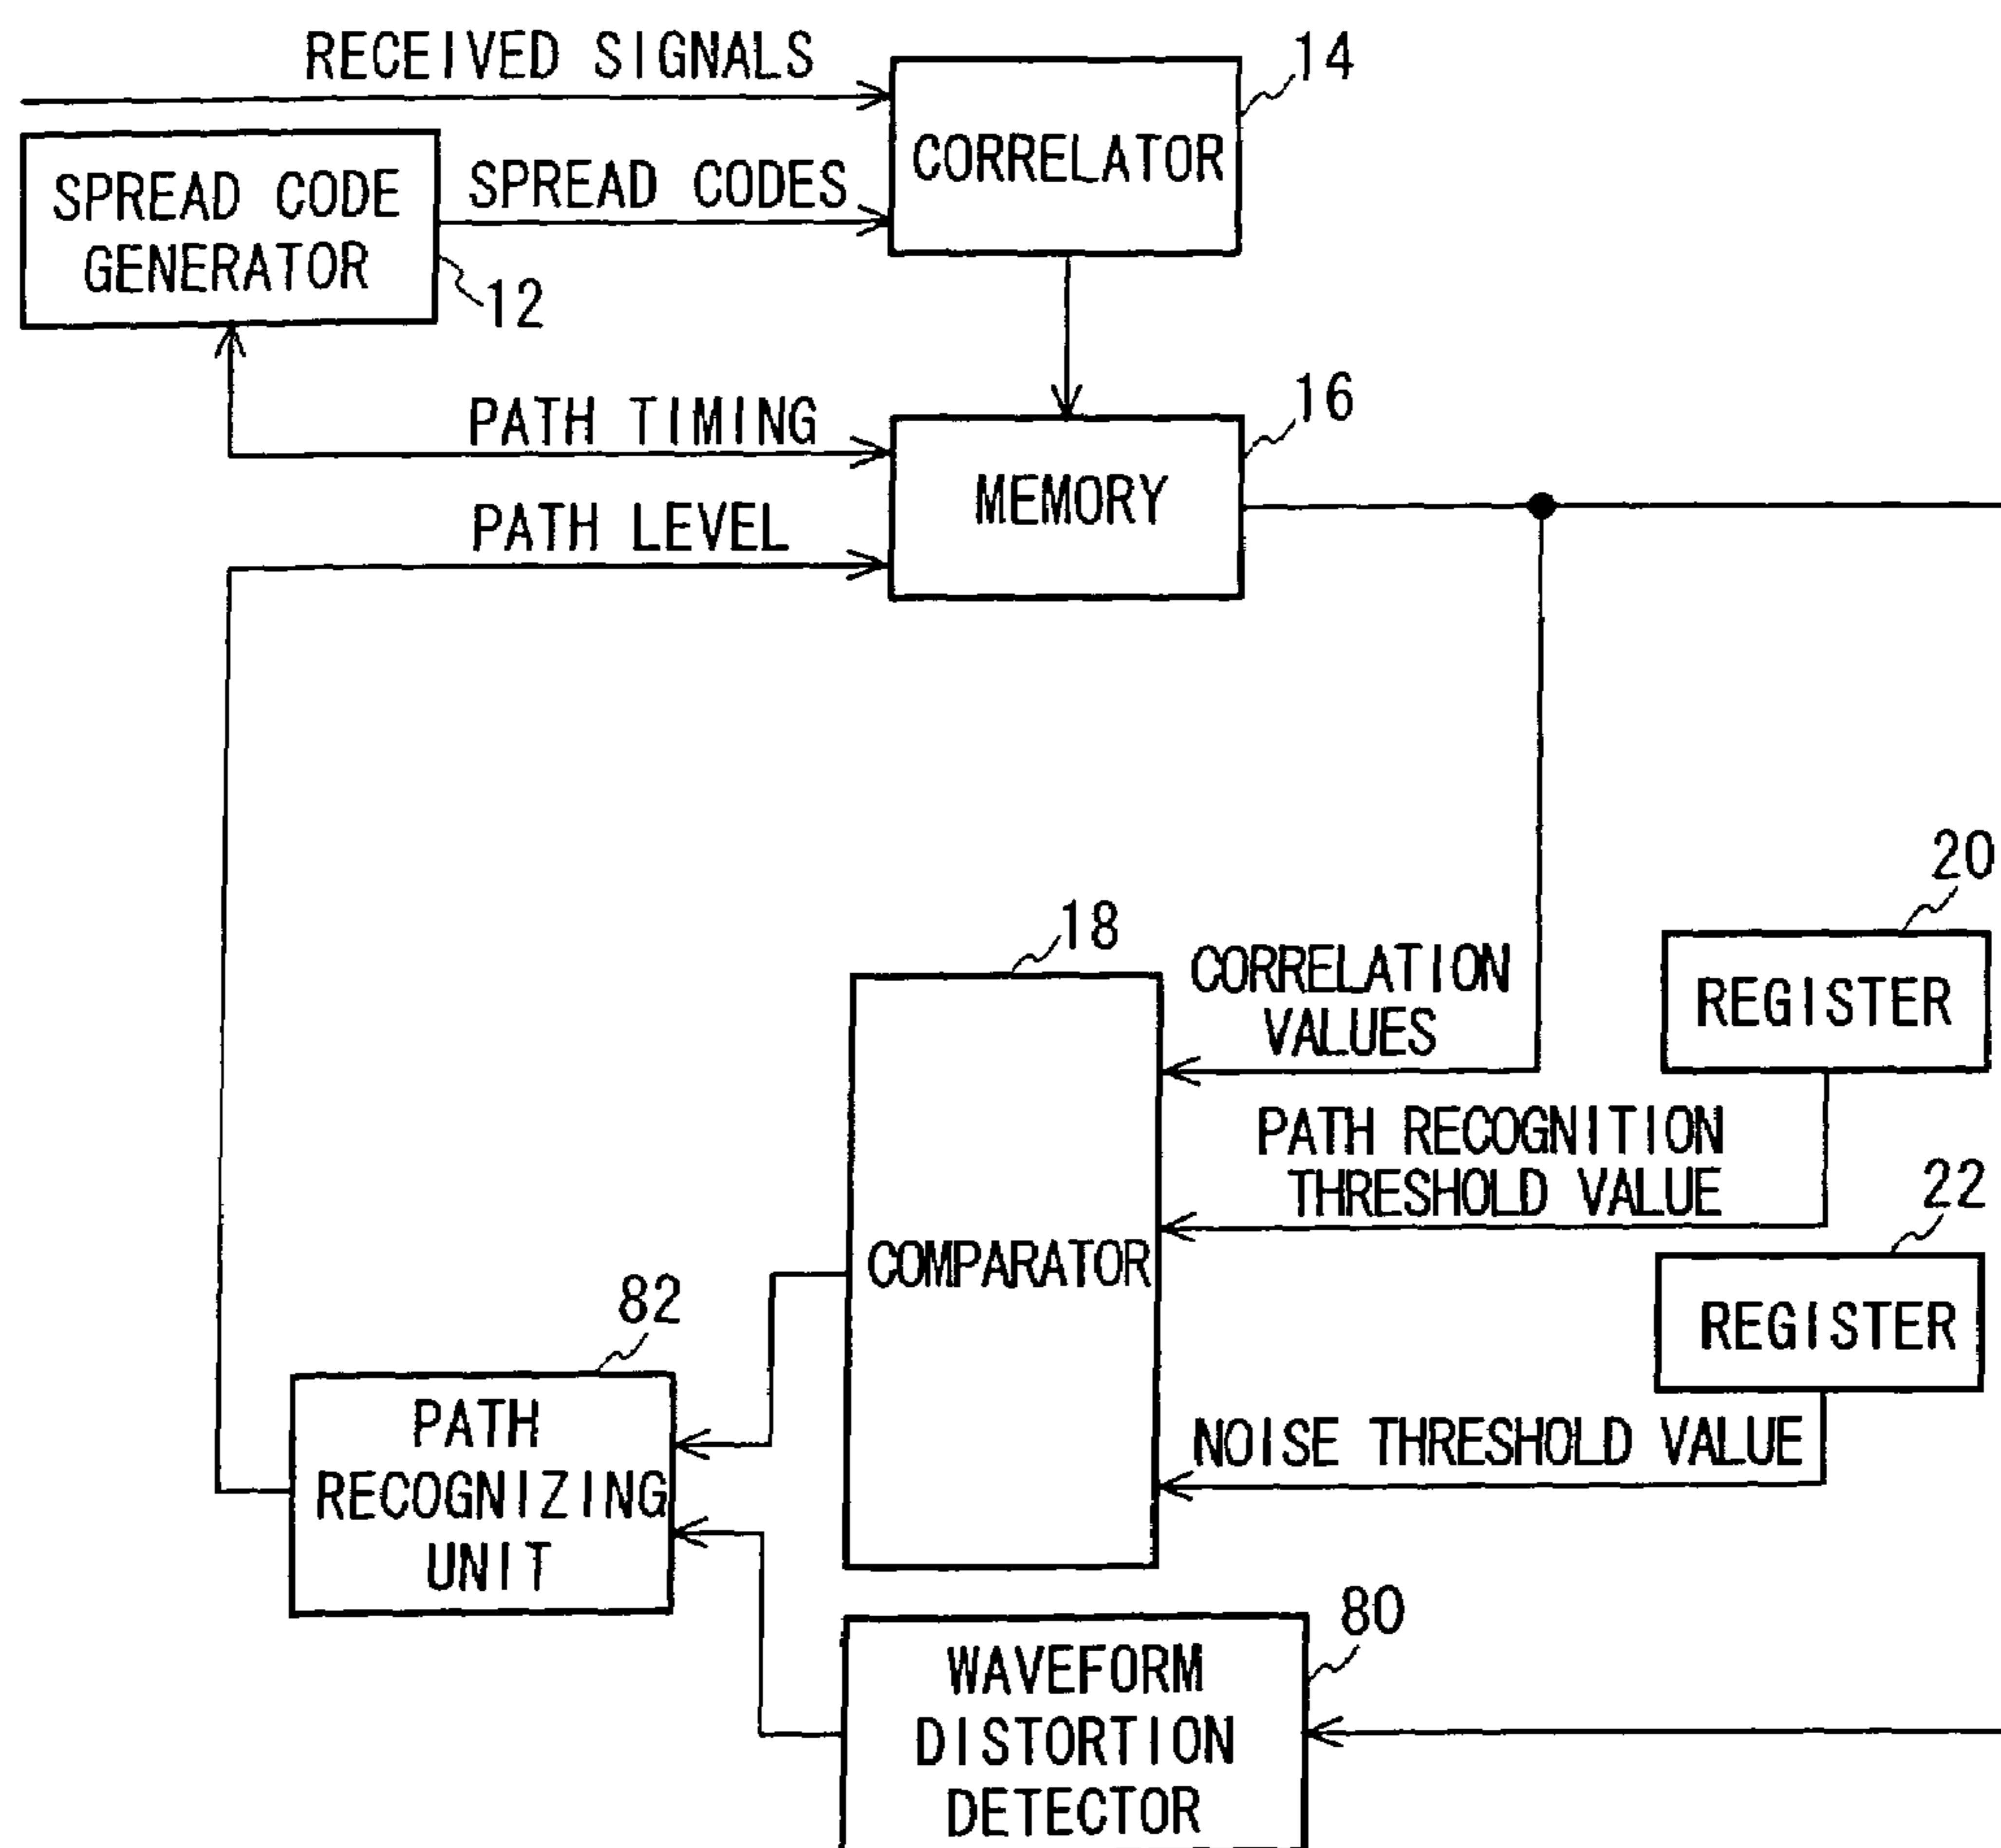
RECEIVED SIGNALS

14

CORRELATOR

SPREAD CODE GENERATOR

SPREAD CODES

12

PATH TIMING

16

MEMORY

PATH LEVEL

20

18

CORRELATION VALUES

REGISTER

PATH RECOGNITION THRESHOLD VALUE

22

COMPARATOR

82

REGISTER

PATH RECOGNIZING UNIT

NOISE THRESHOLD VALUE

80

WAVEFORM DISTORTION DETECTOR